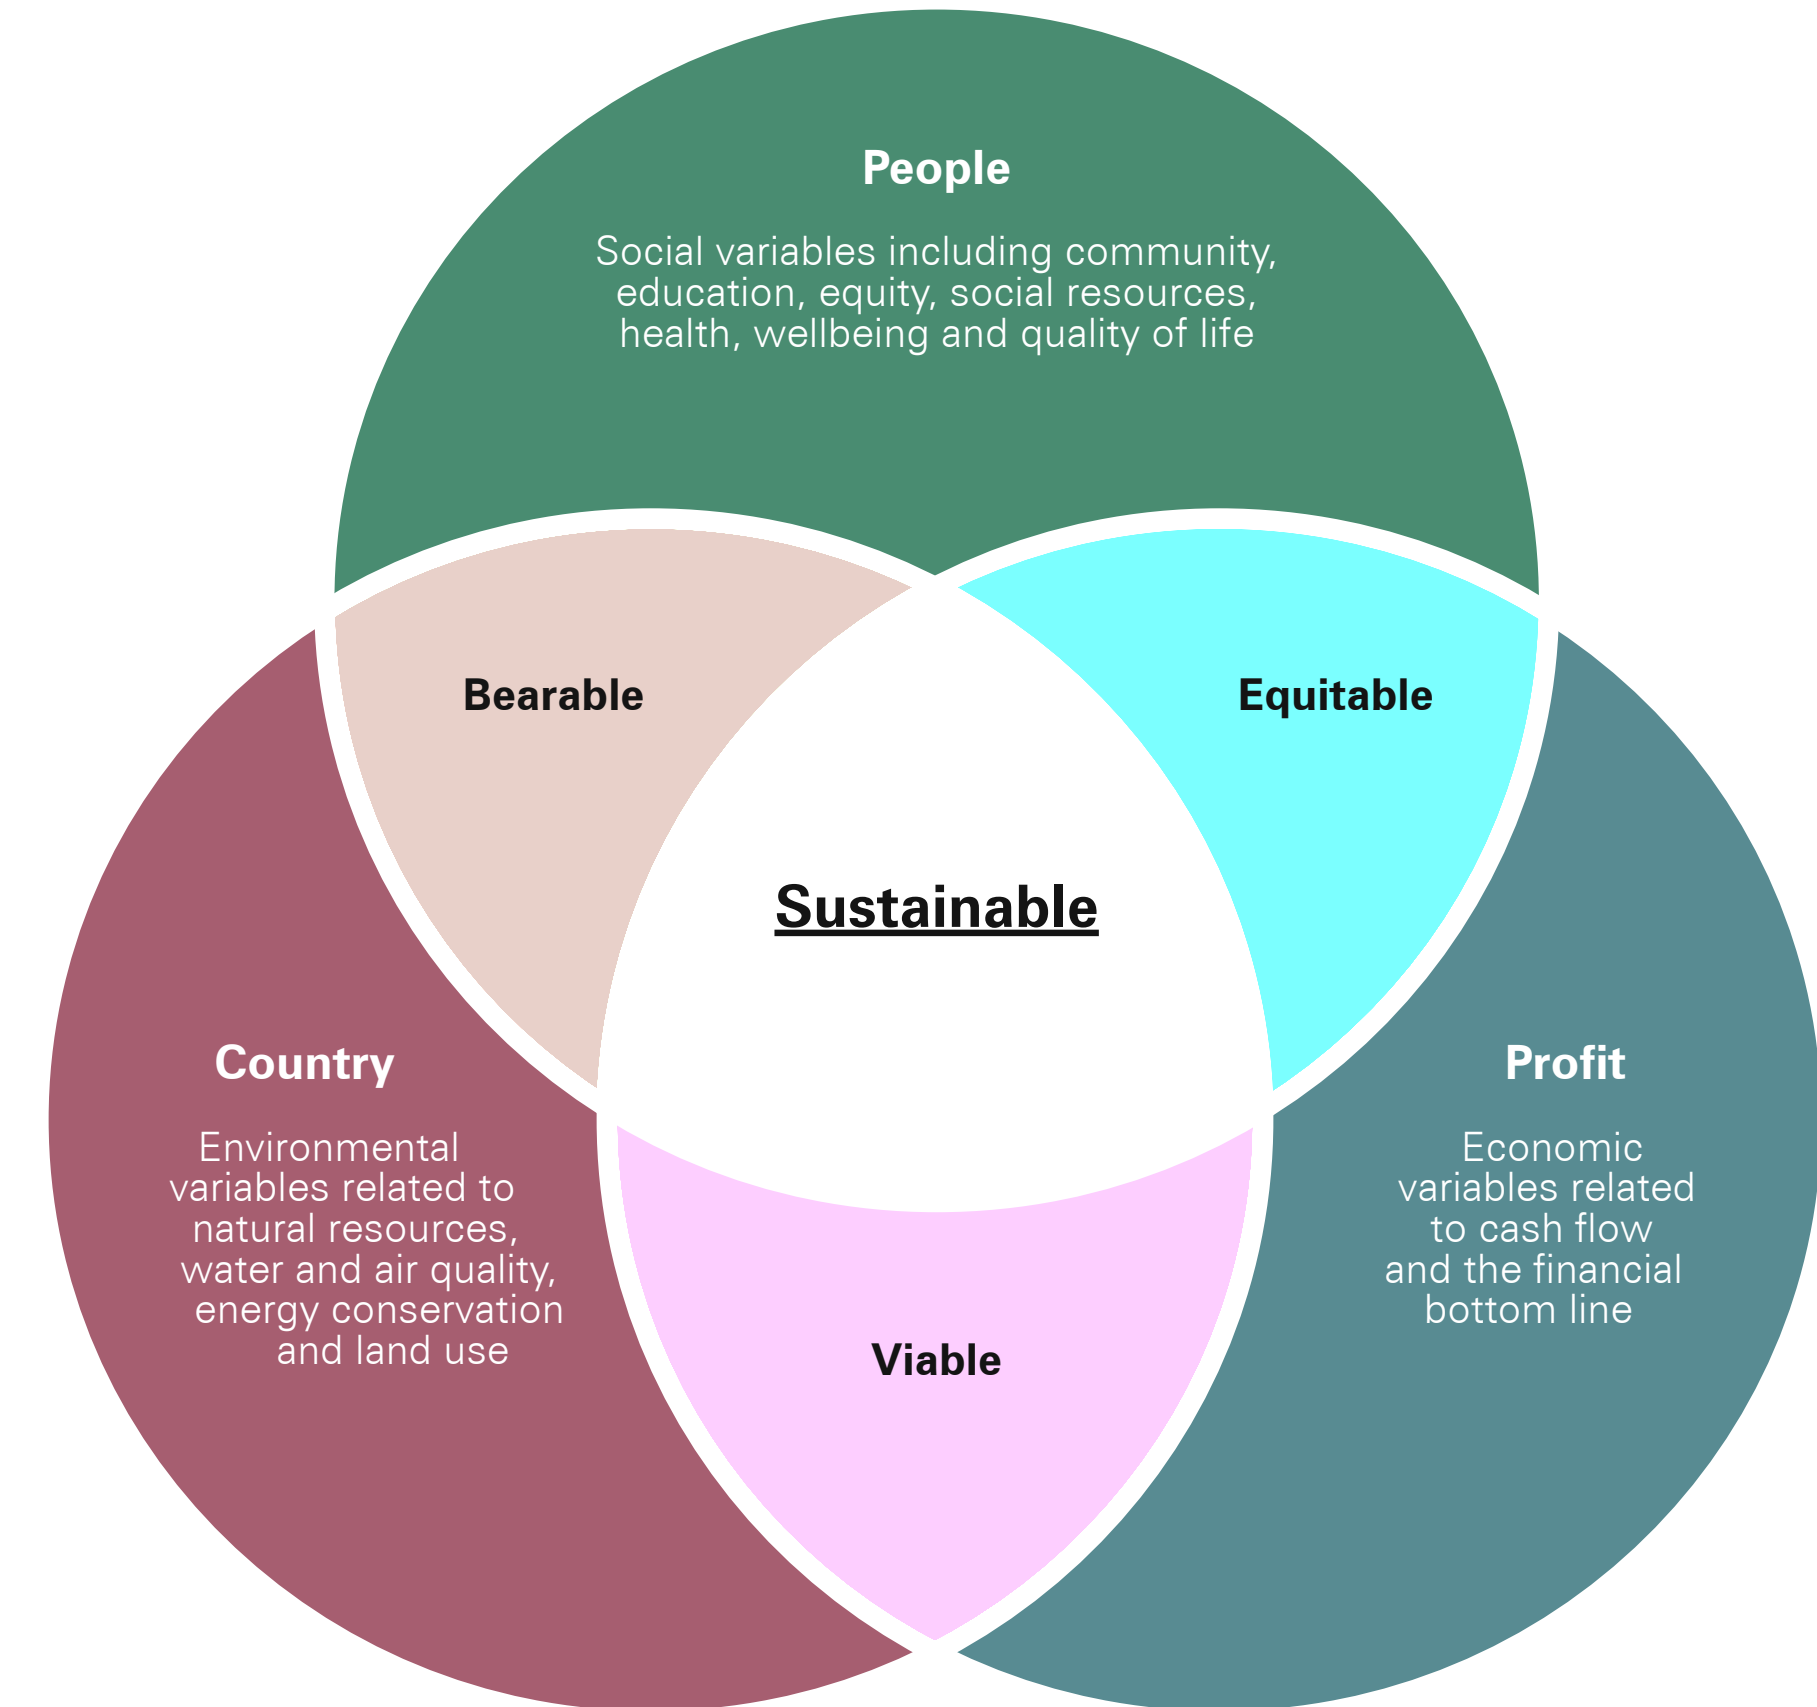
People

Social variables including community, education, equity, social resources, health, wellbeing and quality of life

Bearable

Equitable

Sustainable

Country

Environmental variables related to natural resources, water and air quality, energy conservation and land use

Viable

Profit

Economic variables related to cash flow and the financial bottom line